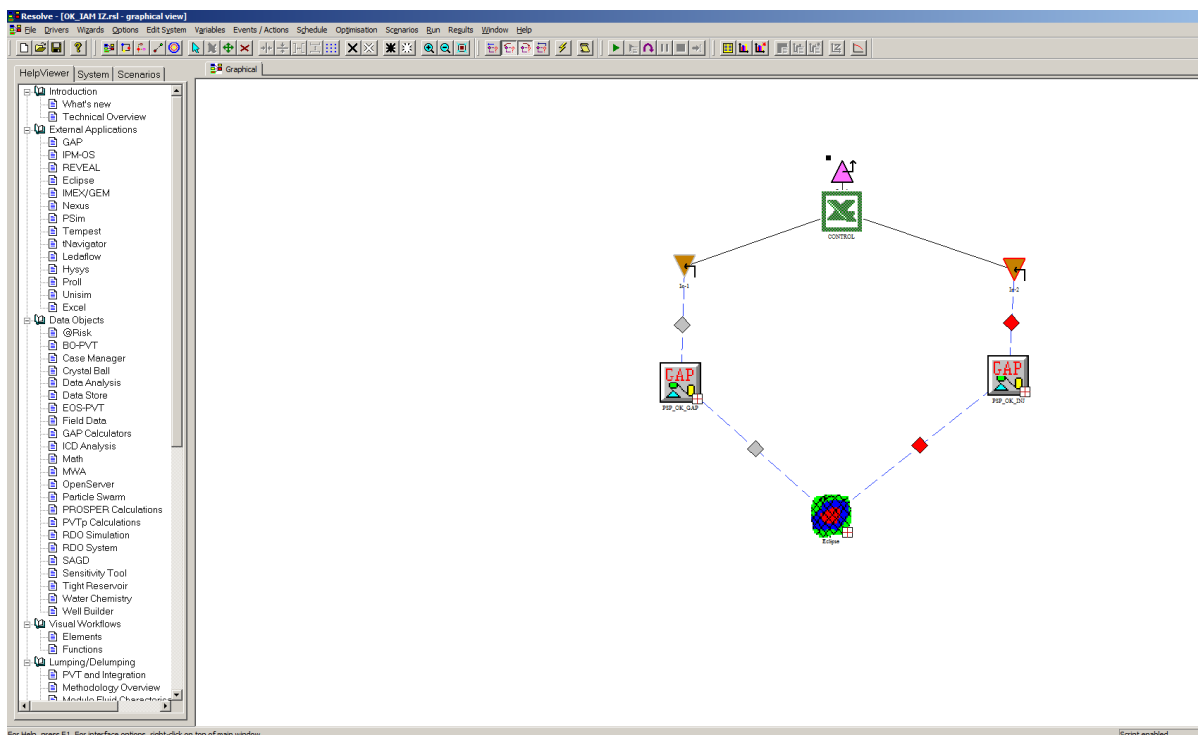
Resolve - [OK_IAM IZ.rsl - graphical view]

File Drivers Wizards Options Edit System Variables Events / Actions Schedule Optimisation Scenarios Run Results Window Help

HelpViewer System Scenarios

Graphical

Introduction
What's new
Technical Overview
External Applications
GAP
IPM-OS
REVEAL
Eclipse
IMEX/GEM
Nexus
PSim
Tempest
tNavigator
Ledaflow
Hysys
Proll
Unisim
Excel
Data Objects
@Risk
BO-PVT
Case Manager
Crystal Ball
Data Analysis
Data Store
EOS-PVT
Field Data
GAP Calculators
ICD Analysis
Math
MWA
OpenServer
Particle Swarm
PROSPER Calculations
PVTp Calculations
RDO Simulation
RDO System
SAGD
Sensitivity Tool
Tight Reservoir
Water Chemistry
Well Builder
Visual Workflows
Elements
Functions
Lumping/Delumping
PVT and Integration
Methodology Overview
Module Fluid Characteris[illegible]

CONTROL
Ie-1
Ie-2
GAP
PSP_OK_GAP
GAP
PSP_OK_INJ
Eclipse

For Help, press F1. For interface options, right-click on top of main window
Script enabled